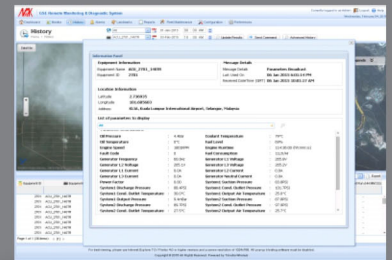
NSK Remote Monitoring & Diagnostic System

Dashboard | Reader | Alarms | Videos | Alerts | Locations | Reports | Field Maintenance | Configuration | Preferences

History

Information Panel

Equipment Information
Equipment Name: AGS_2781_1WFH
Equipment ID: 2781

Message Details
Message Format: Parameters Broadcast
Last Heard On: 06-Jan-2013 0:03:24 PM

Location Information
Latitude: 2.749073
Longitude: 101.685663
Address: KLIA, Kuala Lumpur International Airport, Selangor, Malaysia

List of parameters to display

| | | | |
|---|---|---|---|
| Oil Pressure | 4.4bar | Coolant Temperature | 79°C |
| Oil Temperature | 87°C | Fuel Level | 86% |
| Engine Speed | 1800RPM | Engine Runtime | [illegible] |
| Battery Voltage | 27.2V | Fuel Consumption | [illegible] |
| Generator Frequency | 60.0Hz | Generator L1 Voltage | 205.9V |
| Generator L1 Voltage | 205.1V | Generator L2 Voltage | 205.4V |
| Generator L1 Current | 0.0A | Generator L2 Current | 0.0A |
| Generator L3 Current | 0.0A | Generator Neutral Current | 0.0A |
| Power Factor | 0.00 | Generator Total Power | 0.0kW |
| System1 Discharge Pressure | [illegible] | System1 Cond. Outlet Pressure | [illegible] |
| System1 Cond. Outlet Temperature | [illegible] | System1 Suction Pressure | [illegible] |
| System1 Output Pressure | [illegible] | System2 Suction Pressure | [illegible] |
| System2 Discharge Pressure | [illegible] | System2 Cond. Outlet Pressure | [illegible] |
| System2 Cond. Outlet Temperature | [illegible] | System2 Output Air Temperature | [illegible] |

Page 1 of 1 (20 items)

Copyright © 2013 All Rights Reserved. Powered by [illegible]